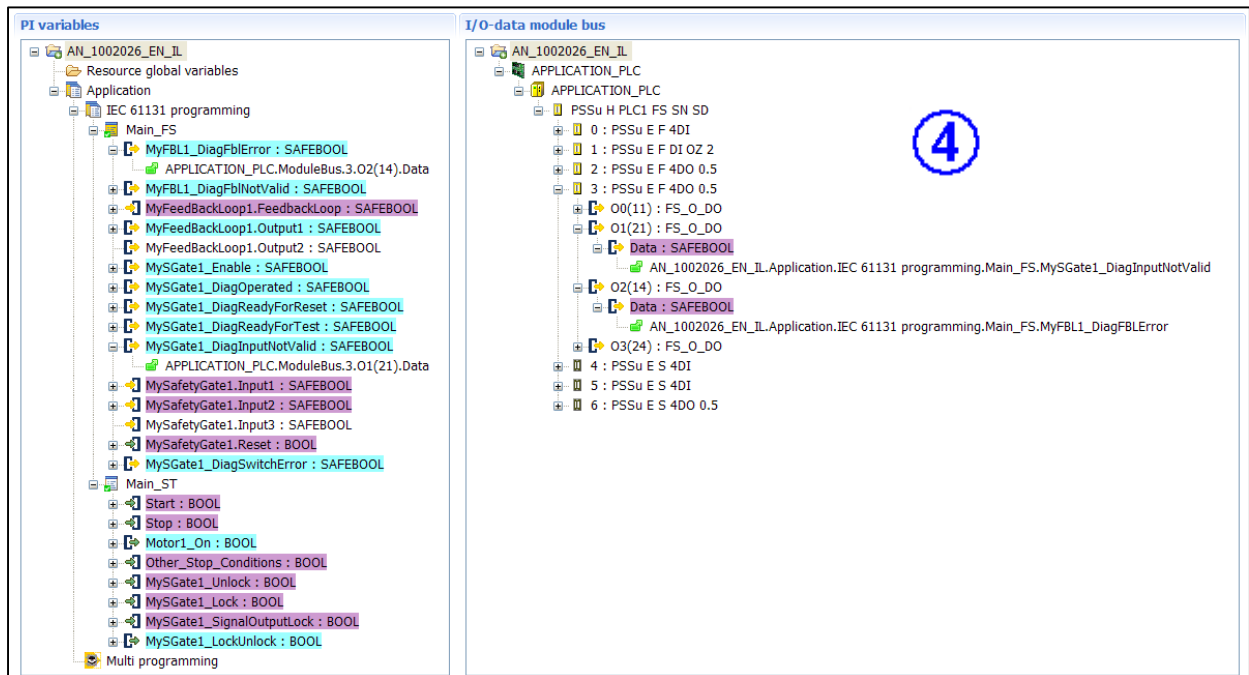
PI variables

AN_1002026_EN_IL
Resource global variables
Application
IEC 61131 programming
Main_FS
MyFBL1_DiagFblError : SAFEBOOL
APPLICATION_PLC.ModuleBus.3.O2(14).Data
MyFBL1_DiagFblNotValid : SAFEBOOL
MyFeedBackLoop1.FeedbackLoop : SAFEBOOL
MyFeedBackLoop1.Output1 : SAFEBOOL
MyFeedBackLoop1.Output2 : SAFEBOOL
MySGate1_Enable : SAFEBOOL
MySGate1_DiagOperated : SAFEBOOL
MySGate1_DiagReadyForReset : SAFEBOOL
MySGate1_DiagReadyForTest : SAFEBOOL
MySGate1_DiagInputNotValid : SAFEBOOL
APPLICATION_PLC.ModuleBus.3.O1(21).Data
MySafetyGate1.Input1 : SAFEBOOL
MySafetyGate1.Input2 : SAFEBOOL
MySafetyGate1.Input3 : SAFEBOOL
MySafetyGate1.Reset : BOOL
MySGate1_DiagSwitchError : SAFEBOOL
Main_ST
Start : BOOL
Stop : BOOL
Motor1_On : BOOL
Other_Stop_Conditions : BOOL
MySGate1_Unlock : BOOL
MySGate1_Lock : BOOL
MySGate1_SignalOutputLock : BOOL
MySGate1_LockUnlock : BOOL
Multi programming

I/O-data module bus

AN_1002026_EN_IL
APPLICATION_PLC
APPLICATION_PLC
PSSu H PLC1 FS SN SD
0 : PSSu E F 4DI
1 : PSSu E F DI OZ 2
2 : PSSu E F 4DO 0.5
3 : PSSu E F 4DO 0.5
O0(11) : FS_O_DO
O1(21) : FS_O_DO
Data : SAFEBOOL
AN_1002026_EN_IL.Application.IEC 61131 programming.Main_FS.MySGate1_DiagInputNotValid
O2(14) : FS_O_DO
Data : SAFEBOOL
AN_1002026_EN_IL.Application.IEC 61131 programming.Main_FS.MyFBL1_DiagFBLError
O3(24) : FS_O_DO
4 : PSSu E S 4DI
5 : PSSu E S 4DI
6 : PSSu E S 4DO 0.5

4